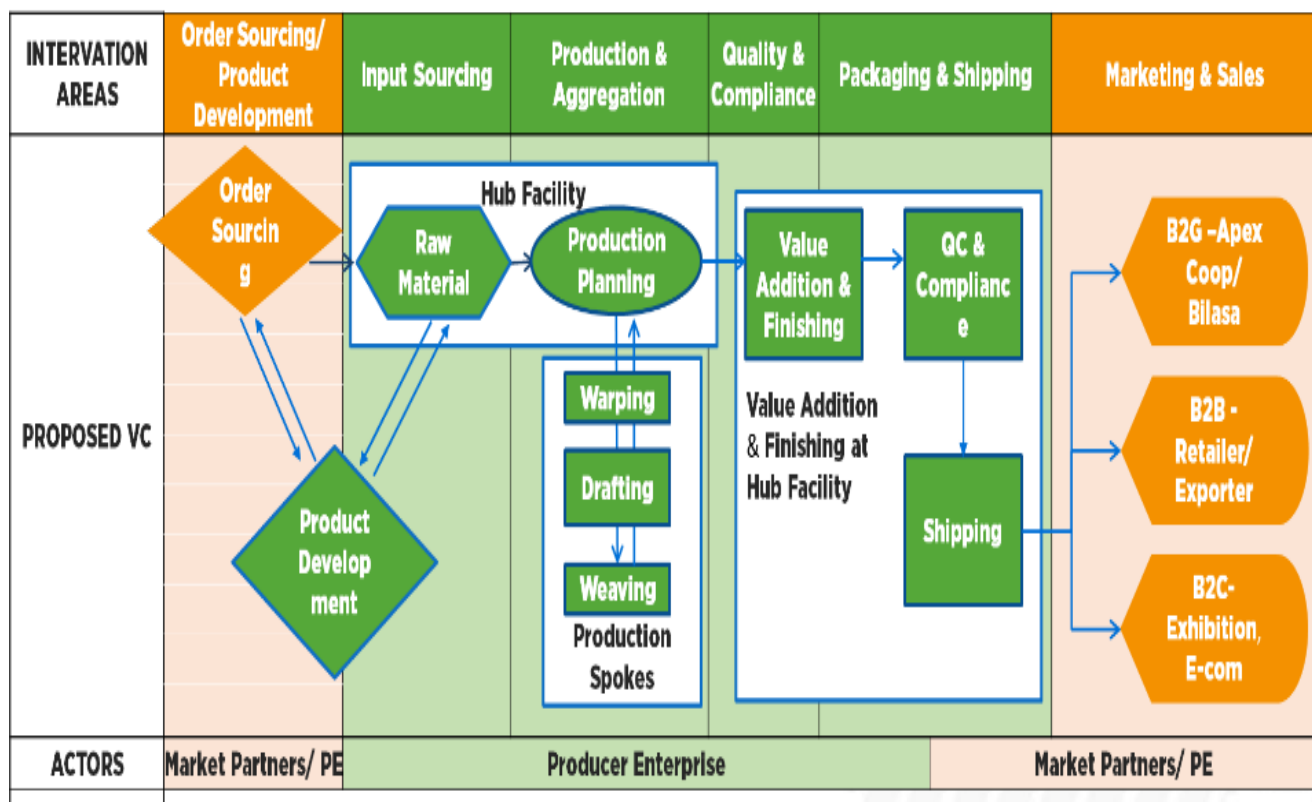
| INTERVATION AREAS | Order Sourcing/ Product Development | Input Sourcing | Production & Aggregation | Quality & Compliance | Packaging & Shipping | Marketing & Sales |
|---|---|---|---|---|---|---|
| PROPOSED VC | | | | | | |
| ACTORS | Market Partners/ PE | Producer Enterprise | | | | Market Partners/ PE |

Order Sourcin g

Hub Facility

Raw Material

Production Planning

Value Addition & Finishing

QC & Complianc e

B2G –Apex Coop/ Bilasa

Warping

Drafting

Weaving

Production Spokes

Value Addition & Finishing at Hub Facility

Shipping

B2B - Retailer/ Exporter

Product Develop ment

B2C- Exhibition, E-com